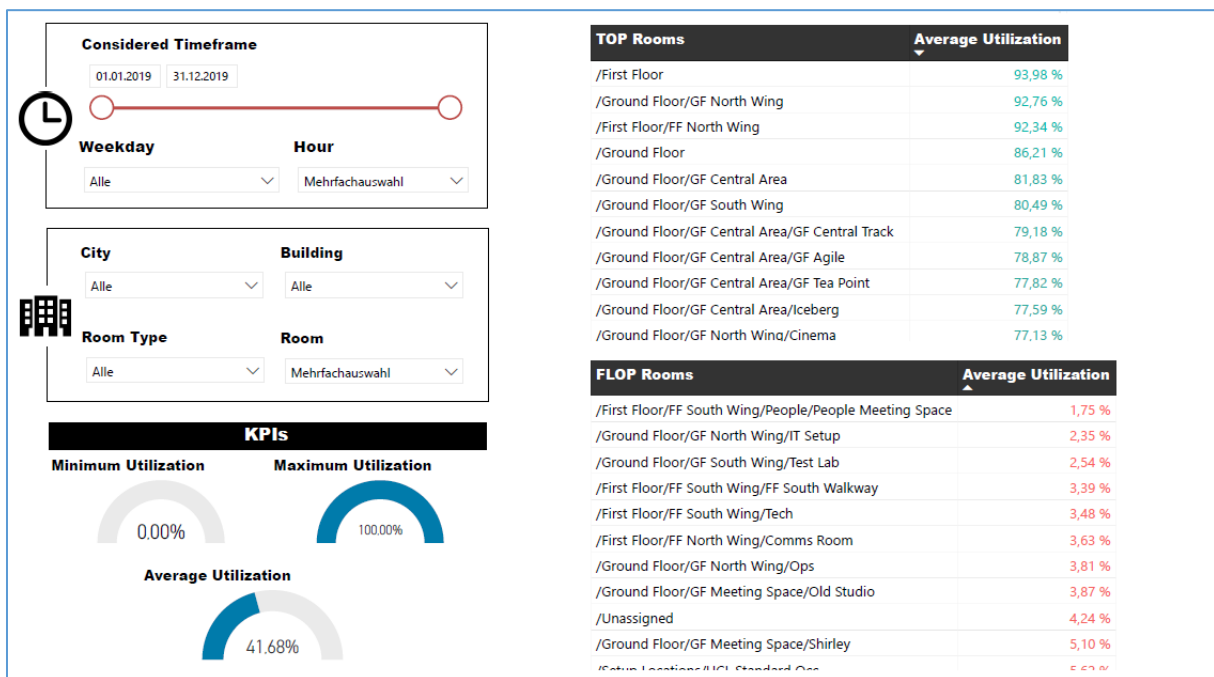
Considered Timeframe

01.01.2019 31.12.2019

Weekday
Alle

Hour
Mehrfachauswahl

City
Alle

Building
Alle

Room Type
Alle

Room
Mehrfachauswahl

KPIs

Minimum Utilization
0.00%

Maximum Utilization
100.00%

Average Utilization
41.68%

| TOP Rooms | Average Utilization |
|---|---|
| /First Floor | 93,98 % |
| /Ground Floor/GF North Wing | 92,76 % |
| /First Floor/FF North Wing | 92,34 % |
| /Ground Floor | 86,21 % |
| /Ground Floor/GF Central Area | 81,83 % |
| /Ground Floor/GF South Wing | 80,49 % |
| /Ground Floor/GF Central Area/GF Central Track | 79,18 % |
| /Ground Floor/GF Central Area/GF Agile | 78,87 % |
| /Ground Floor/GF Central Area/GF Tea Point | 77,82 % |
| /Ground Floor/GF Central Area/Iceberg | 77,59 % |
| /Ground Floor/GF North Wing/Cinema | 77,13 % |

| FLOP Rooms | Average Utilization |
|---|---|
| /First Floor/FF South Wing/People/People Meeting Space | 1,75 % |
| /Ground Floor/GF North Wing/IT Setup | 2,35 % |
| /Ground Floor/GF South Wing/Test Lab | 2,54 % |
| /First Floor/FF South Wing/FF South Walkway | 3,39 % |
| /First Floor/FF South Wing/Tech | 3,48 % |
| /First Floor/FF North Wing/Comms Room | 3,63 % |
| /Ground Floor/GF North Wing/Ops | 3,81 % |
| /Ground Floor/GF Meeting Space/Old Studio | 3,87 % |
| /Unassigned | 4,24 % |
| /Ground Floor/GF Meeting Space/Shirley | 5,10 % |
| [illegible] | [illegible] |